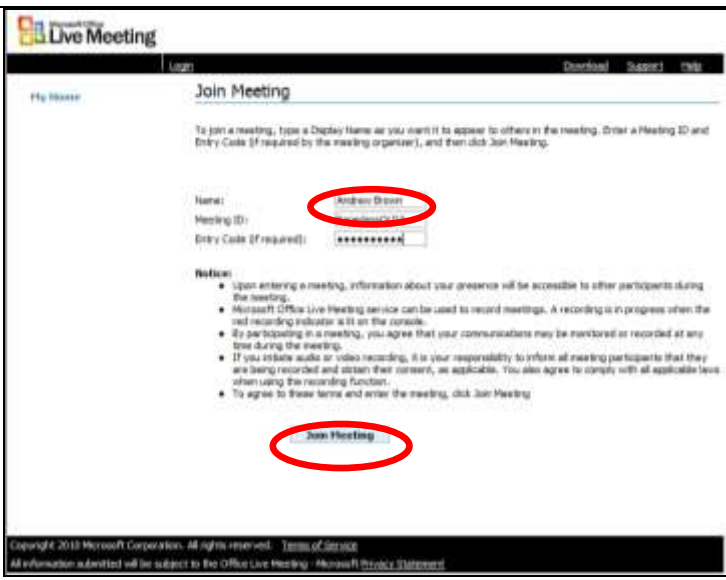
Microsoft Office Live Meeting

Login

Download Support Help

My Home

Join Meeting

To join a meeting, type a Display Name as you want it to appear to others in the meeting. Enter a Meeting ID and Entry Code (if required by the meeting organizer), and then click Join Meeting.

Name: Andrew Brown
Meeting ID: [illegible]
Entry Code (if required): ••••••••••

Notice:

- Upon entering a meeting, information about your presence will be accessible to other participants during the meeting.
- Microsoft Office Live Meeting service can be used to record meetings. A recording is in progress when the red recording indicator is lit on the console.
- By participating in a meeting, you agree that your communications may be monitored or recorded at any time during the meeting.
- If you initiate audio or video recording, it is your responsibility to inform all meeting participants that they are being recorded and obtain their consent, as applicable. You also agree to comply with all applicable laws when using the recording function.
- To agree to these terms and enter the meeting, click Join Meeting

Join Meeting

Copyright 2010 Microsoft Corporation. All rights reserved. Terms of Service

All information submitted will be subject to the Office Live Meeting - Microsoft Privacy Statement